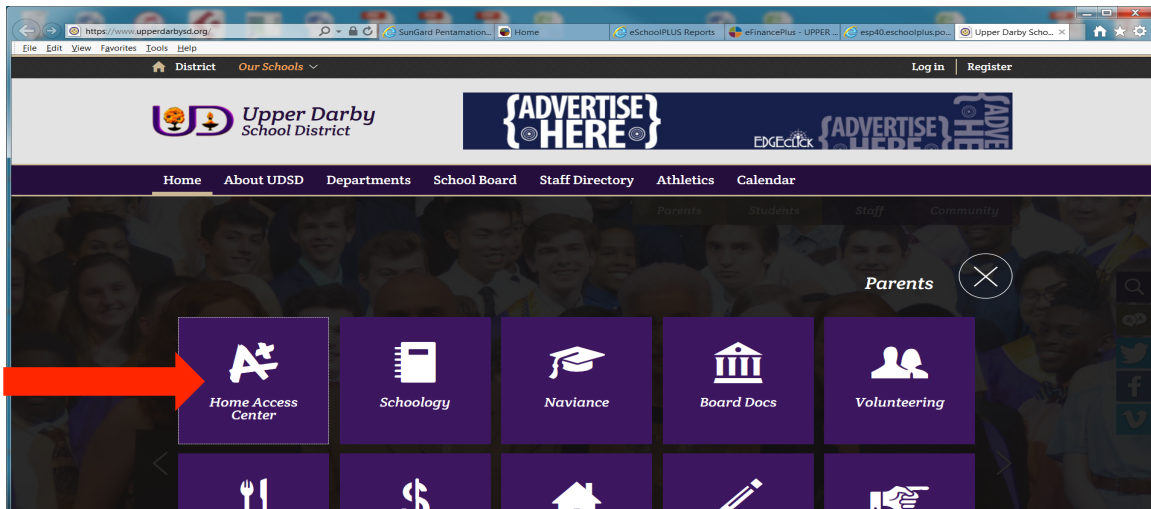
https://www.upperdarbysd.org/
SunGard Pentamation...
Home
eSchoolPLUS Reports
eFinancePlus - UPPER ...
esp40.eschoolplus.po...
Upper Darby Scho...
File Edit View Favorites Tools Help

District Our Schools
Log in Register

UD Upper Darby School District

{ADVERTISE HERE}
EDGEclick {ADVERTISE HERE}

Home About UDSD Departments School Board Staff Directory Athletics Calendar

Parents Students Staff Community

Parents

Home Access Center
Schoology
Naviance
Board Docs
Volunteering